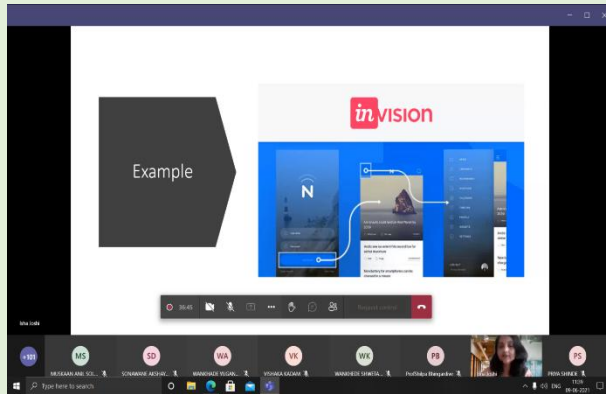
Example

invision

N

06:45

Request control

Isha Sodhi

+101

MS
MUSKAAN ANIL SOL...

SD
SONAWANE AKSHAY...

WA
WANKHADE YUGAN...

VK
VISHAKA KADAM

WK
WANKHEDE SHWETA...

PB
Prof.Shilpa Bhingardive

Isha Sodhi

PS
PRIYA SHINDE

Type here to search

ENG

11:29
08-06-2021